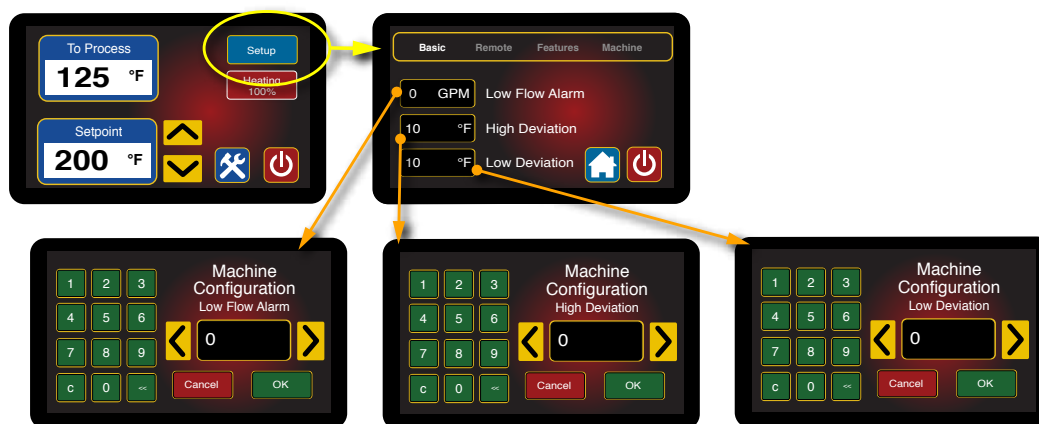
To Process
125 °F
Setup
Heating
100%
Setpoint
200 °F

Basic Remote Features Machine
0 GPM Low Flow Alarm
10 °F High Deviation
10 °F Low Deviation

1 2 3
4 5 6
7 8 9
c 0 <<
Machine Configuration
Low Flow Alarm
0
Cancel
OK

1 2 3
4 5 6
7 8 9
c 0 <<
Machine Configuration
High Deviation
0
Cancel
OK

1 2 3
4 5 6
7 8 9
c 0 <<
Machine Configuration
Low Deviation
0
Cancel
OK